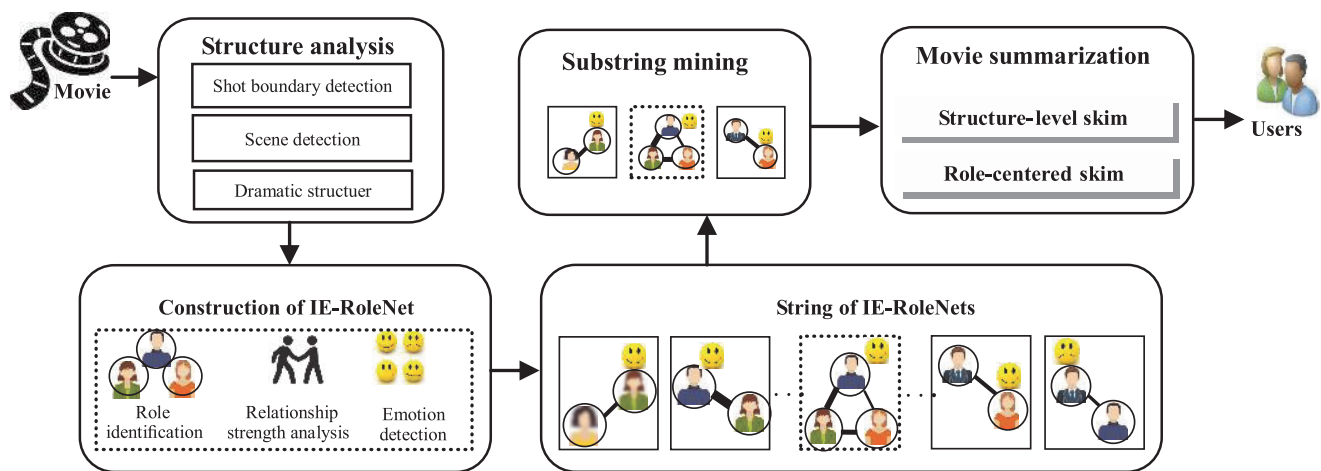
Movie

Structure analysis

Shot boundary detection

Scene detection

Dramatic structuer

Substring mining

Movie summarization

Structure-level skim

Role-centered skim

Users

Construction of IE-RoleNet

Role identification

Relationship strength analysis

Emotion detection

String of IE-RoleNets